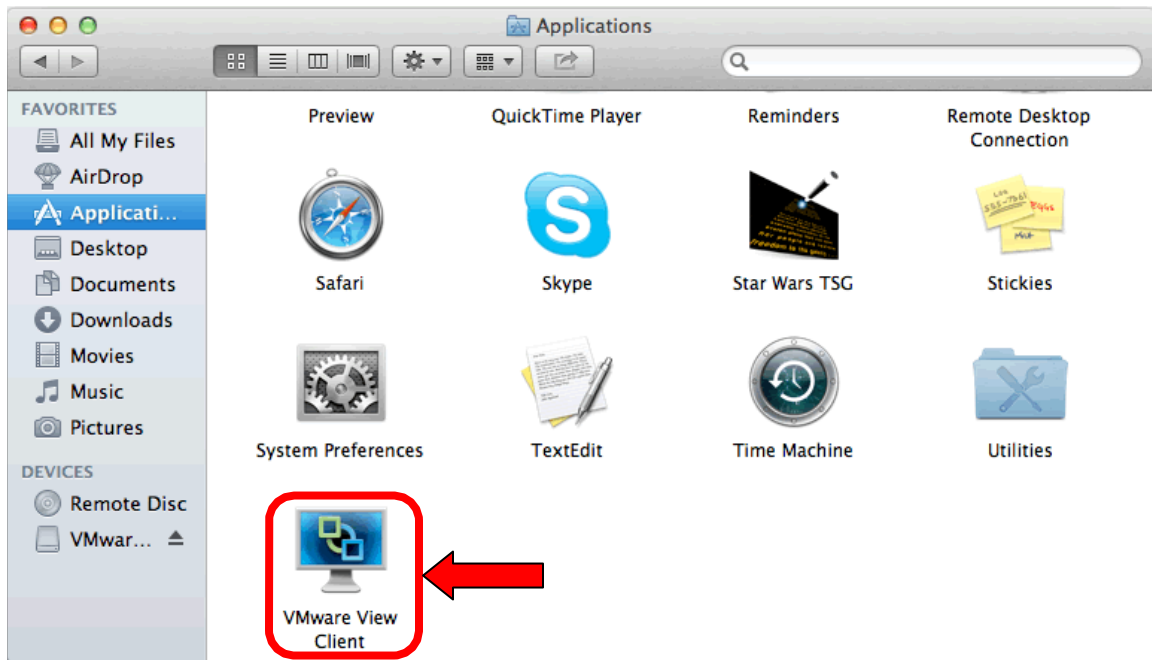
Applications

FAVORITES
All My Files
AirDrop
Applicati…
Desktop
Documents
Downloads
Movies
Music
Pictures

DEVICES
Remote Disc
VMwar…

Preview
QuickTime Player
Reminders
Remote Desktop Connection

Safari
Skype
Star Wars TSG
Stickies

System Preferences
TextEdit
Time Machine
Utilities

VMware View Client